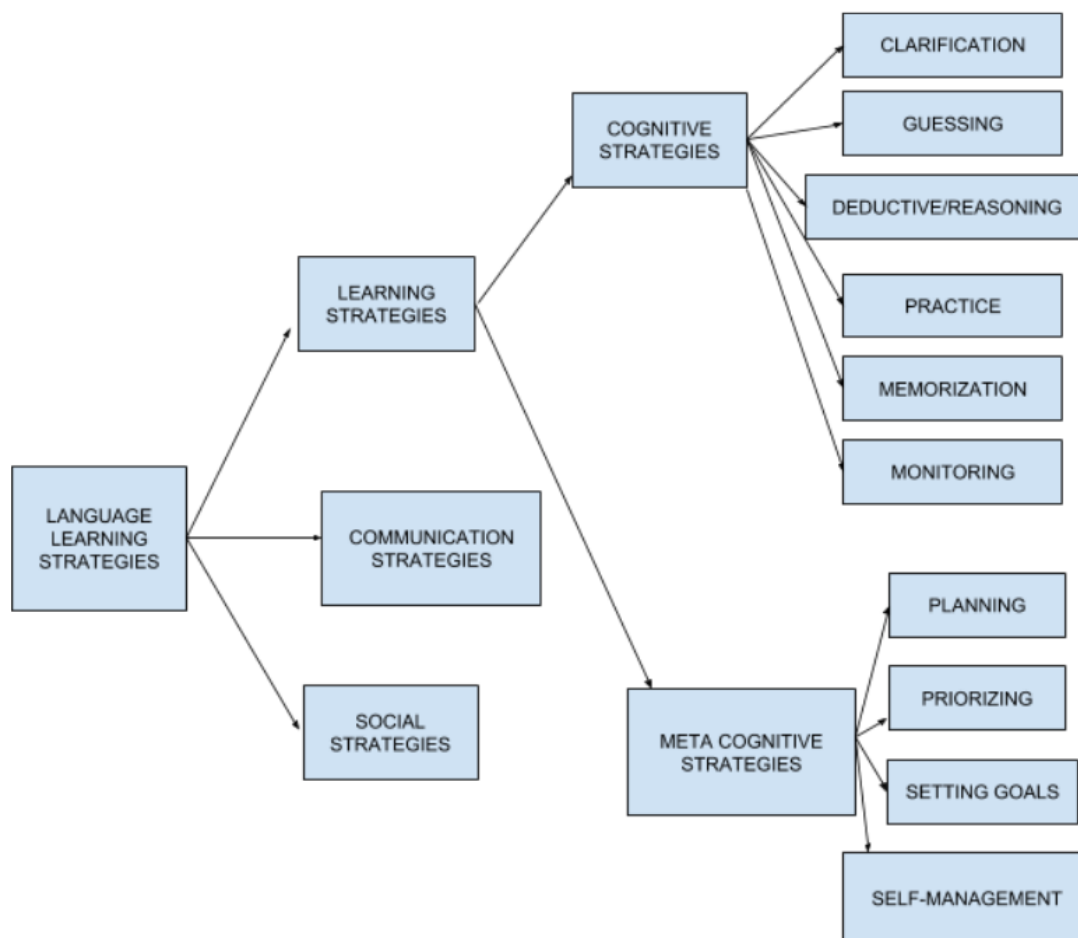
LANGUAGE LEARNING STRATEGIES

LEARNING STRATEGIES

COMMUNICATION STRATEGIES

SOCIAL STRATEGIES

COGNITIVE STRATEGIES

CLARIFICATION

GUESSING

DEDUCTIVE/REASONING

PRACTICE

MEMORIZATION

MONITORING

META COGNITIVE STRATEGIES

PLANNING

PRIORIZING

SETTING GOALS

SELF-MANAGEMENT